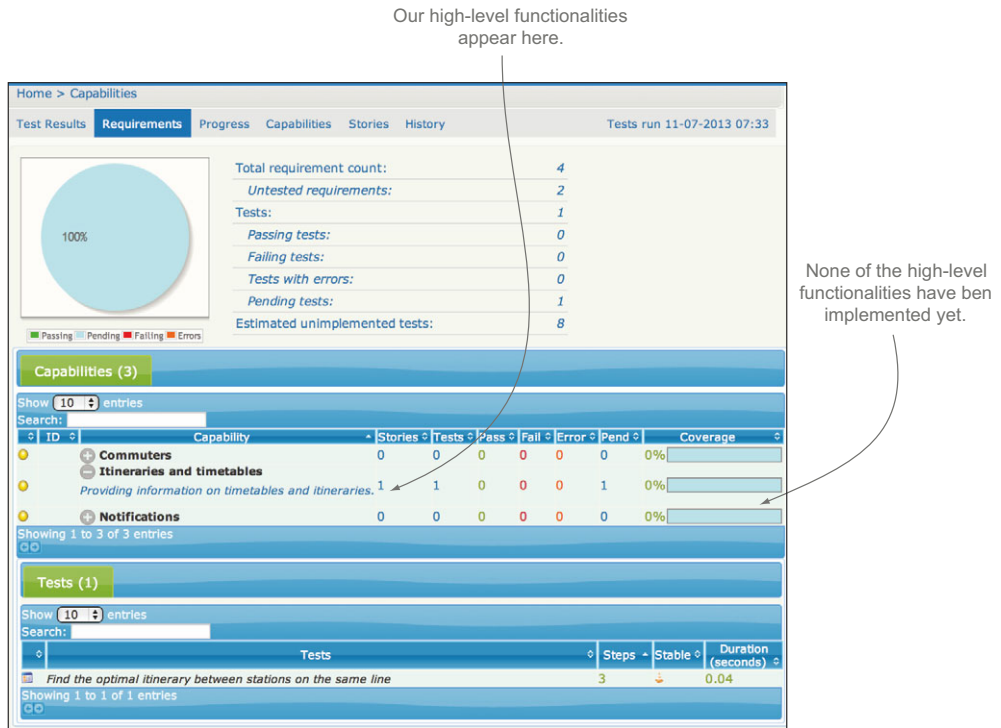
Our high-level functionalities appear here.

Home > Capabilities

Test Results | Requirements | Progress | Capabilities | Stories | History | Tests run 11-07-2013 07:33

100%

Passing | Pending | Failing | Errors

| | |
|---|---|
| Total requirement count: | 4 |
| Untested requirements: | 2 |
| Tests: | 1 |
| Passing tests: | 0 |
| Failing tests: | 0 |
| Tests with errors: | 0 |
| Pending tests: | 1 |
| Estimated unimplemented tests: | 8 |

None of the high-level functionalities have ben implemented yet.

Capabilities (3)

Show 10 entries
Search:

| | ID | Capability | Stories | Tests | Pass | Fail | Error | Pend | Coverage |
|---|---|---|---|---|---|---|---|---|---|
| | | Commuters | 0 | 0 | 0 | 0 | 0 | 0 | 0% |
| | | Itineraries and timetables | | | | | | | |
| | | Providing information on timetables and itineraries. | 1 | 1 | 0 | 0 | 0 | 1 | 0% |
| | | Notifications | 0 | 0 | 0 | 0 | 0 | 0 | 0% |

Showing 1 to 3 of 3 entries

Tests (1)

Show 10 entries
Search:

| | Tests | Steps | Stable | Duration (seconds) |
|---|---|---|---|---|
| | Find the optimal itinerary between stations on the same line | 3 | | 0.04 |

Showing 1 to 1 of 1 entries